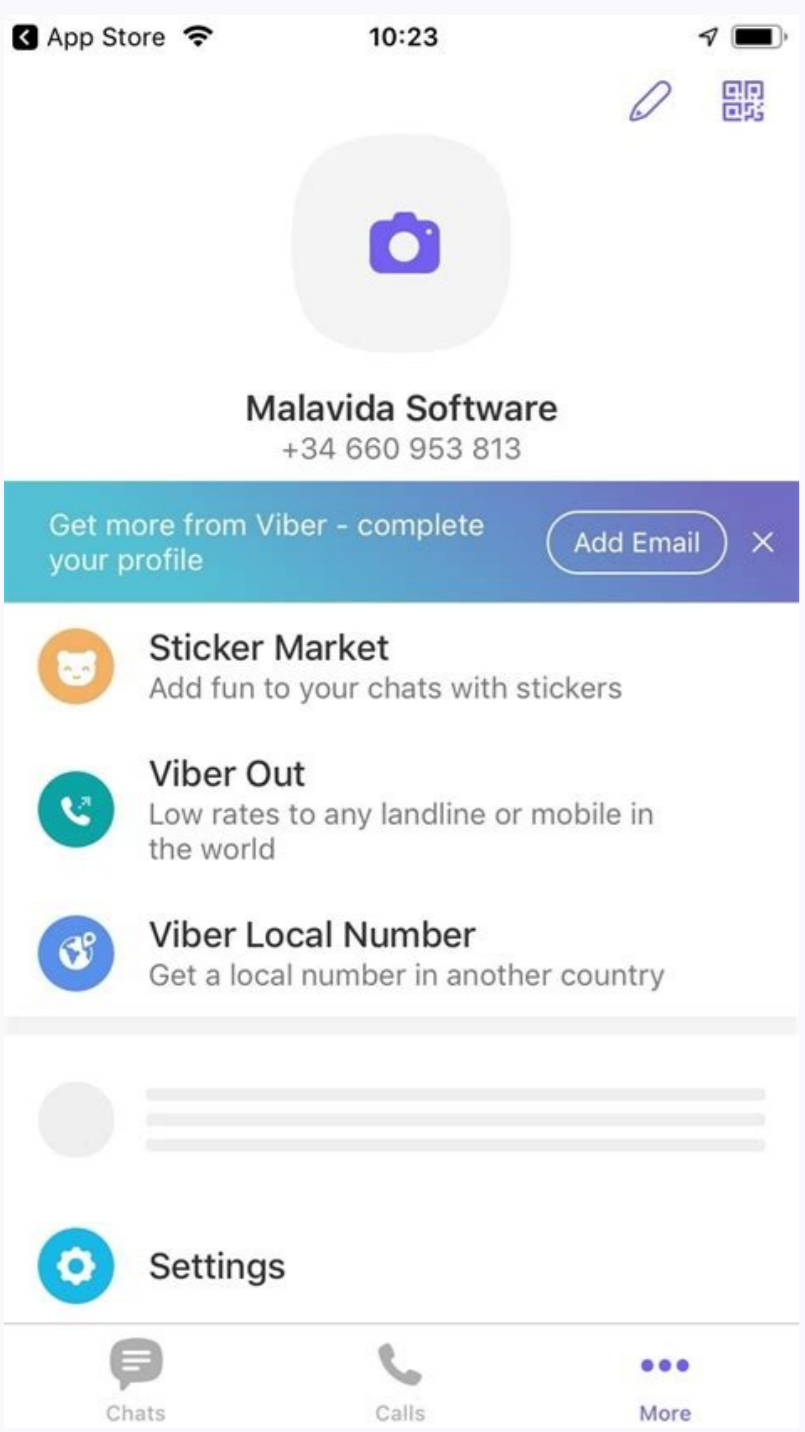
App Store 10:23

Malavida Software
+34 660 953 813

Get more from Viber - complete your profile
Add Email
×

Sticker Market
Add fun to your chats with stickers

Viber Out
Low rates to any landline or mobile in the world

Viber Local Number
Get a local number in another country

Settings

Chats
Calls
More